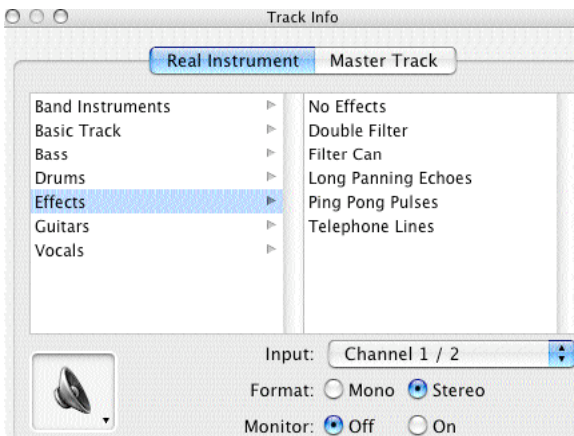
Track Info

Real Instrument | Master Track

Band Instruments
Basic Track
Bass
Drums
Effects
Guitars
Vocals

No Effects
Double Filter
Filter Can
Long Panning Echoes
Ping Pong Pulses
Telephone Lines

Input: Channel 1 / 2

Format: Mono Stereo

Monitor: Off On